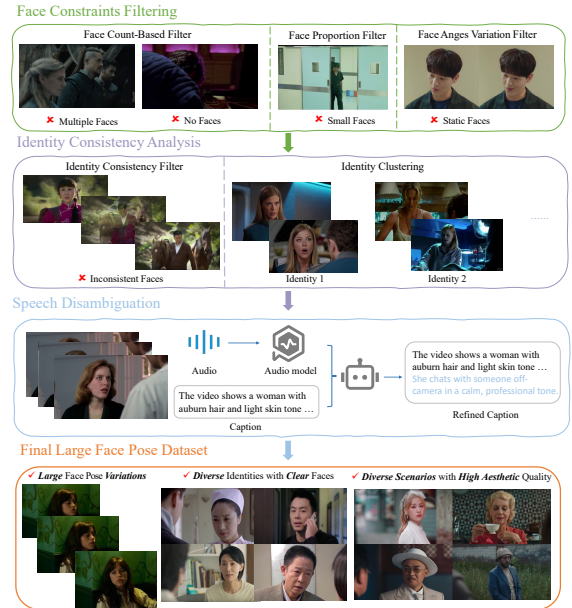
Face Constraints Filtering

Face Count-Based Filter

✖ Multiple Faces

✖ No Faces

Face Proportion Filter

✖ Small Faces

Face Anges Variation Filter

✖ Static Faces

Identity Consistency Analysis

Identity Consistency Filter

✖ Inconsistent Faces

Identity Clustering

Identity 1

Identity 2

......

Speech Disambiguation

Audio

Audio model

The video shows a woman with auburn hair and light skin tone …

Caption

The video shows a woman with auburn hair and light skin tone … She chats with someone off-camera in a calm, professional tone.

Refined Caption

Final Large Face Pose Dataset

✔ *Large* Face Pose *Variations*

✔ *Diverse* Identities with *Clear* Faces

✔ *Diverse Scenarios* with *High Aesthetic* Quality